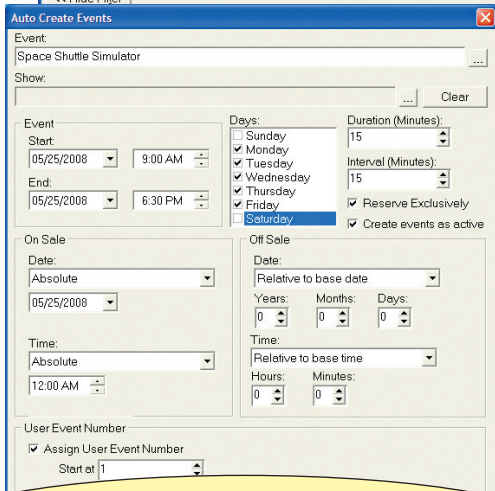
<< Hide Filter

Auto Create Events

Event:

Space Shuttle Simulator

...

Show:

...

Clear

Event

Start:

05/25/2008

9:00 AM

End:

05/25/2008

6:30 PM

Days:

Sunday

Monday

Tuesday

Wednesday

Thursday

Friday

Saturday

Duration (Minutes):

15

Interval (Minutes):

15

Reserve Exclusively

Create events as active

On Sale

Date:

Absolute

05/25/2008

Time:

Absolute

12:00 AM

Off Sale

Date:

Relative to base date

Years:

0

Months:

0

Days:

0

Time:

Relative to base time

Hours:

0

Minutes:

0

User Event Number

Assign User Event Number

Start at 1